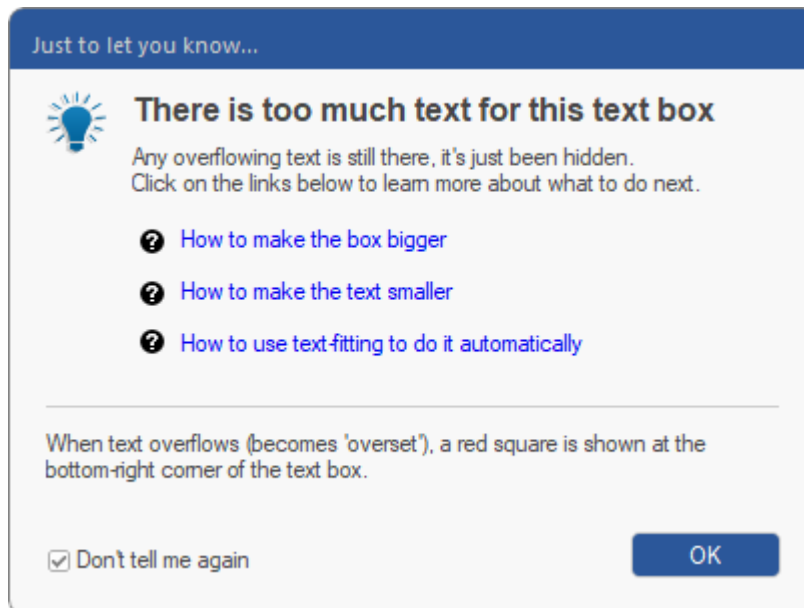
Just to let you know...

There is too much text for this text box

Any overflowing text is still there, it's just been hidden.
Click on the links below to learn more about what to do next.

How to make the box bigger

How to make the text smaller

How to use text-fitting to do it automatically

When text overflows (becomes 'overset'), a red square is shown at the bottom-right corner of the text box.

Don't tell me again

OK